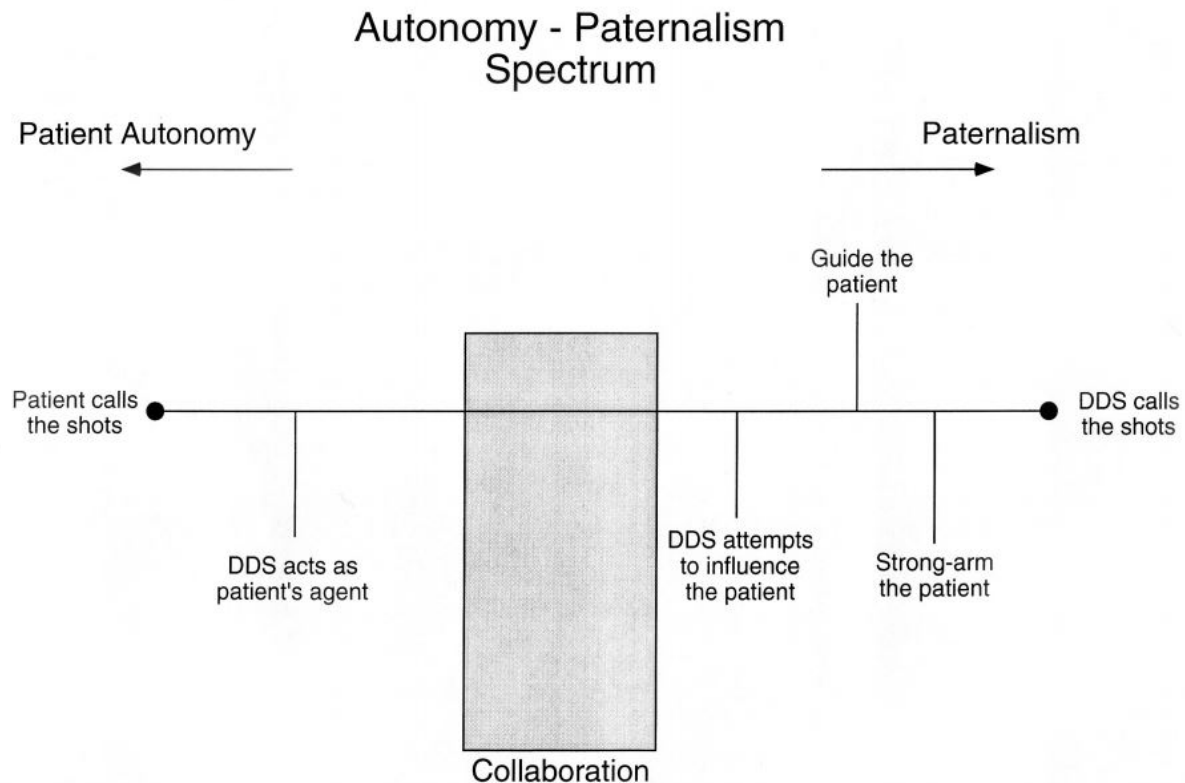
Autonomy - Paternalism
Spectrum

Patient Autonomy

Paternalism

Guide the patient

Patient calls the shots

DDS calls the shots

DDS acts as patient's agent

DDS attempts to influence the patient

Strong-arm the patient

Collaboration